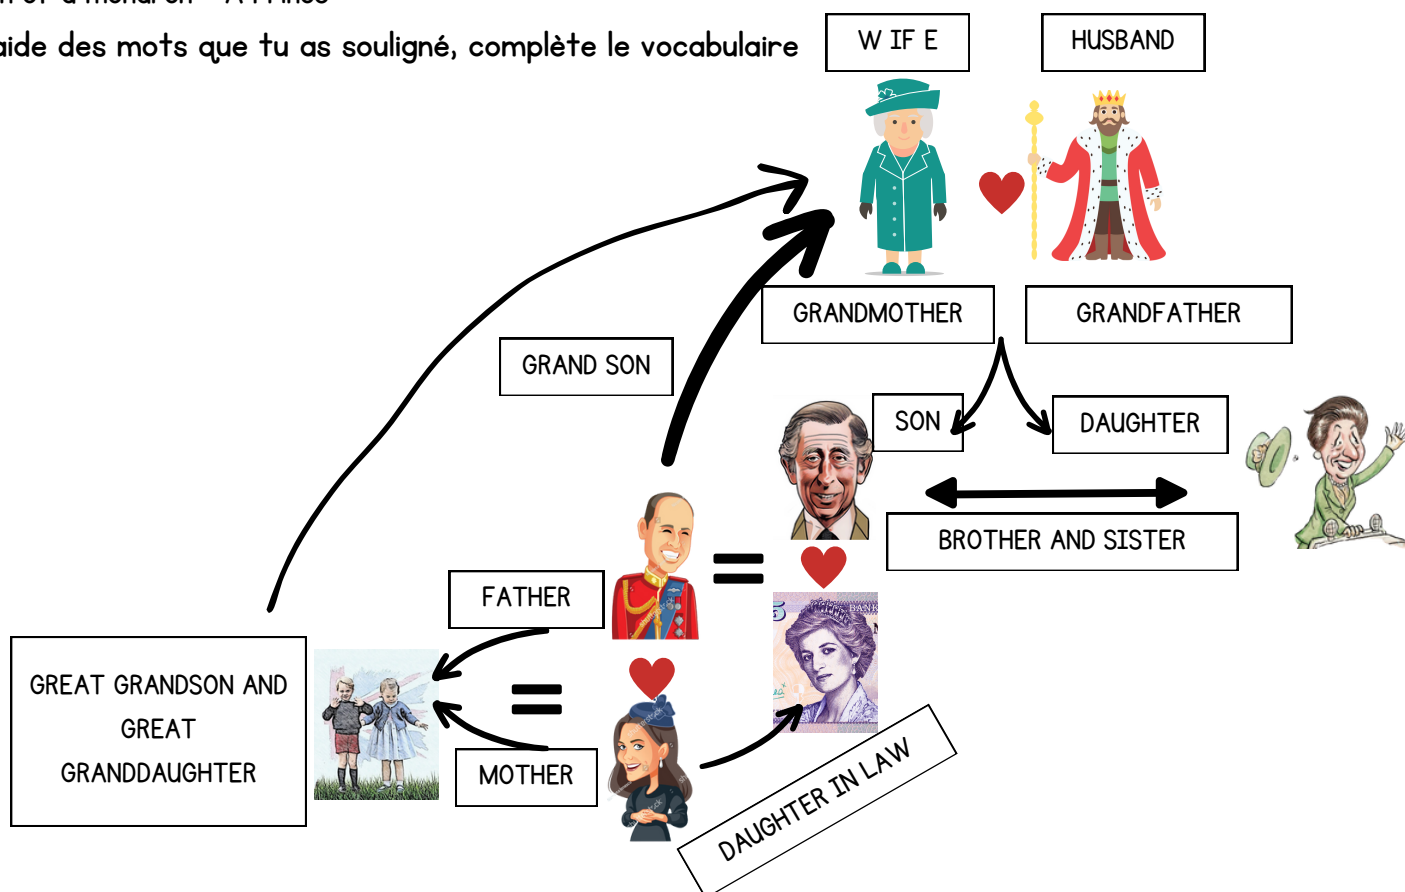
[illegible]
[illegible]aide des mots que tu as souligné, complète le vocabulaire

W IF E

HUSBAND

GRANDMOTHER

GRANDFATHER

GRAND SON

SON

DAUGHTER

BROTHER AND SISTER

FATHER

GREAT GRANDSON AND GREAT GRANDDAUGHTER

MOTHER

DAUGHTER IN LAW